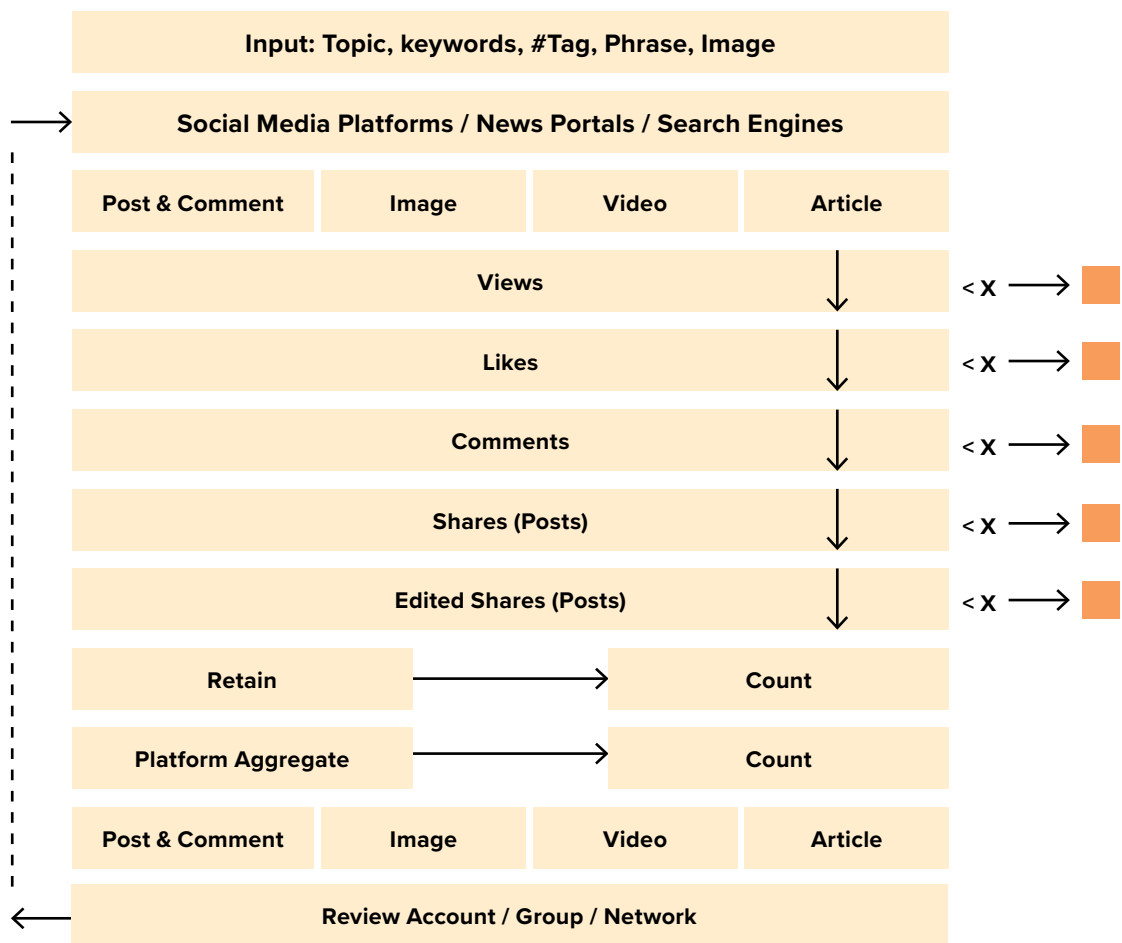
Input: Topic, keywords, #Tag, Phrase, Image

Social Media Platforms / News Portals / Search Engines

Post & Comment

Image

Video

Article

Views

< X

Likes

< X

Comments

< X

Shares (Posts)

< X

Edited Shares (Posts)

< X

Retain

Count

Platform Aggregate

Count

Post & Comment

Image

Video

Article

Review Account / Group / Network